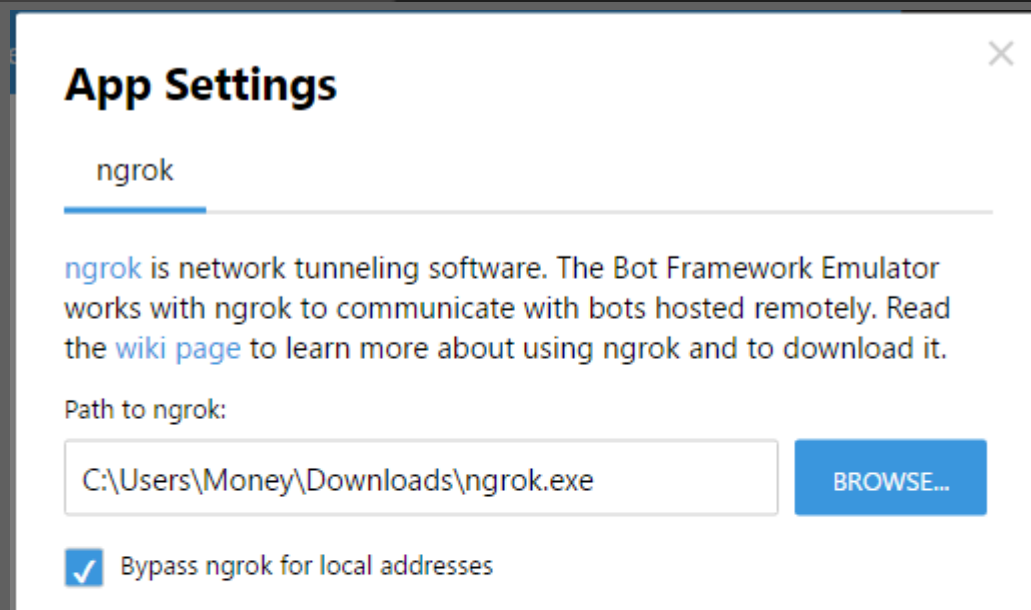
App Settings

×

ngrok

ngrok is network tunneling software. The Bot Framework Emulator works with ngrok to communicate with bots hosted remotely. Read the wiki page to learn more about using ngrok and to download it.

Path to ngrok:

C:\Users\Money\Downloads\ngrok.exe

BROWSE...

Bypass ngrok for local addresses